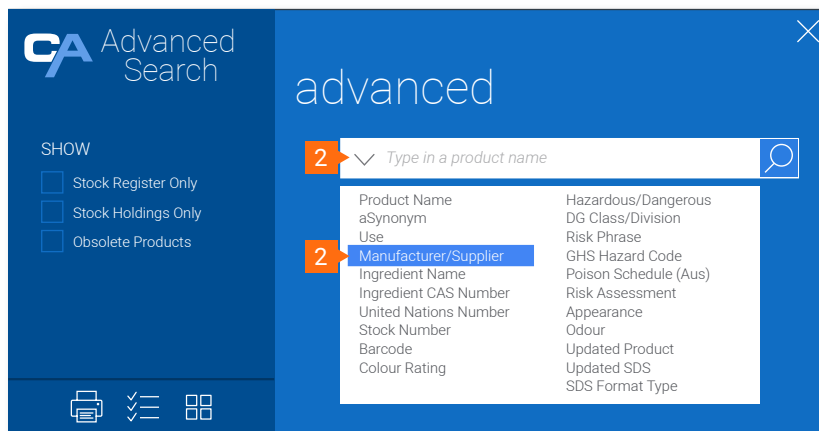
CA Advanced Search

SHOW

Stock Register Only

Stock Holdings Only

Obsolete Products

advanced

2

Type in a product name

Product Name
aSynonym
Use
2
Manufacturer/Supplier
Ingredient Name
Ingredient CAS Number
United Nations Number
Stock Number
Barcode
Colour Rating

Hazardous/Dangerous
DG Class/Division
Risk Phrase
GHS Hazard Code
Poison Schedule (Aus)
Risk Assessment
Appearance
Odour
Updated Product
Updated SDS
SDS Format Type